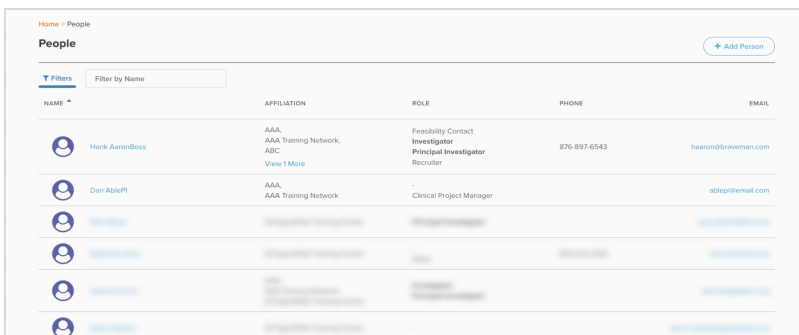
Home > People

People

+ Add Person

Filters

Filter by Name

| NAME | AFFILIATION | ROLE | PHONE | EMAIL |
|---|---|---|---|---|
| Hank AaronBoss | AAA, AAA Training Network, ABC View 1 More | Feasibility Contact **Investigator** **Principal Investigator** Recruiter | 876-897-6543 | haaron@braveman.com |
| Dan AblePI | AAA, AAA Training Network | - Clinical Project Manager | | ablepi@email.com |
| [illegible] | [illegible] | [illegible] | | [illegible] |
| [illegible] | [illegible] | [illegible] | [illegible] | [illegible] |
| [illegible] | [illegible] | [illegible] | | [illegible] |
| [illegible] | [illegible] | | | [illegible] |